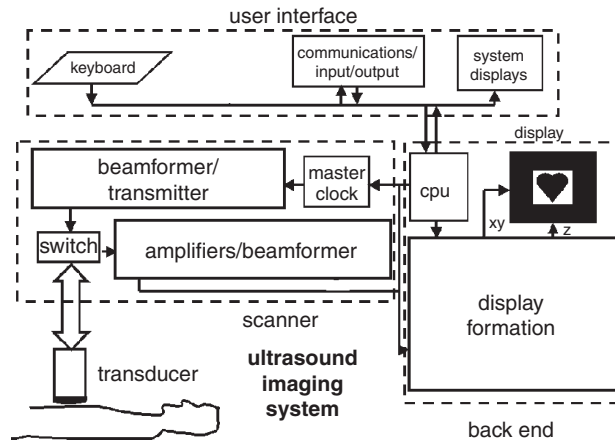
user interface

keyboard

communications/ input/output

system displays

display

beamformer/ transmitter

master clock

cpu

switch

amplifiers/beamformer

xy

z

scanner

display formation

transducer

ultrasound imaging system

back end